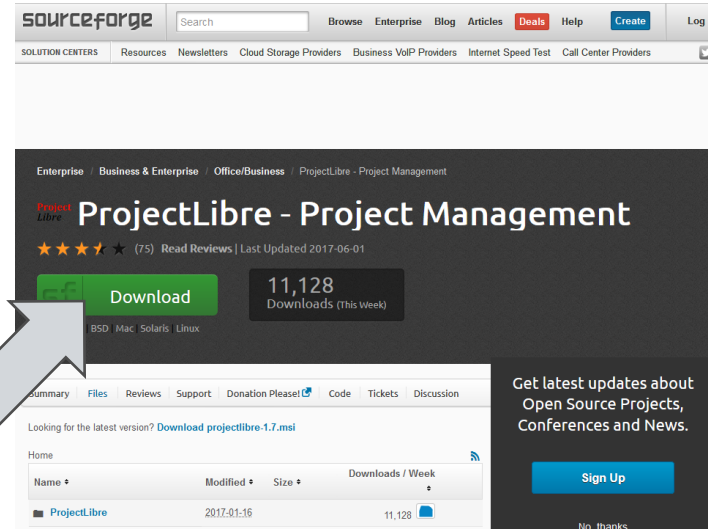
sourceforge
Search
Browse Enterprise Blog Articles Deals Help Create Log

SOLUTION CENTERS Resources Newsletters Cloud Storage Providers Business VoIP Providers Internet Speed Test Call Center Providers

Enterprise / Business & Enterprise / Office/Business / ProjectLibre - Project Management

Project Libre
ProjectLibre - Project Management

(75) Read Reviews | Last Updated 2017-06-01

Download

11,128
Downloads (This Week)

BSD Mac Solaris Linux

Summary Files Reviews Support Donation Please! Code Tickets Discussion

Looking for the latest version? Download projectlibre-1.7.msi

Home

| Name | Modified | Size | Downloads / Week |
|---|---|---|---|
| ProjectLibre | 2017-01-16 | | 11,128 |

Get latest updates about Open Source Projects, Conferences and News.

Sign Up

No, thanks